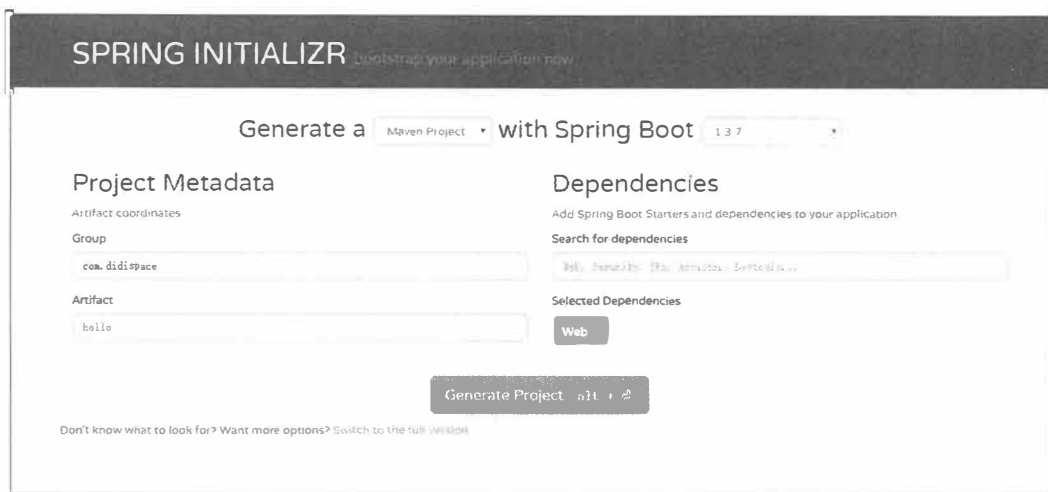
SPRING INITIALIZR bootstrap your application now

Generate a Maven Project with Spring Boot 1.3.7

Project Metadata

Artifact coordinates

Group

com.didispace

Artifact

hello

Dependencies

Add Spring Boot Starters and dependencies to your application

Search for dependencies

Web, Security, JPA, Actuator, Devtools...

Selected Dependencies

Web

Generate Project alt + ⏎

Don't know what to look for? Want more options? Switch to the full version.